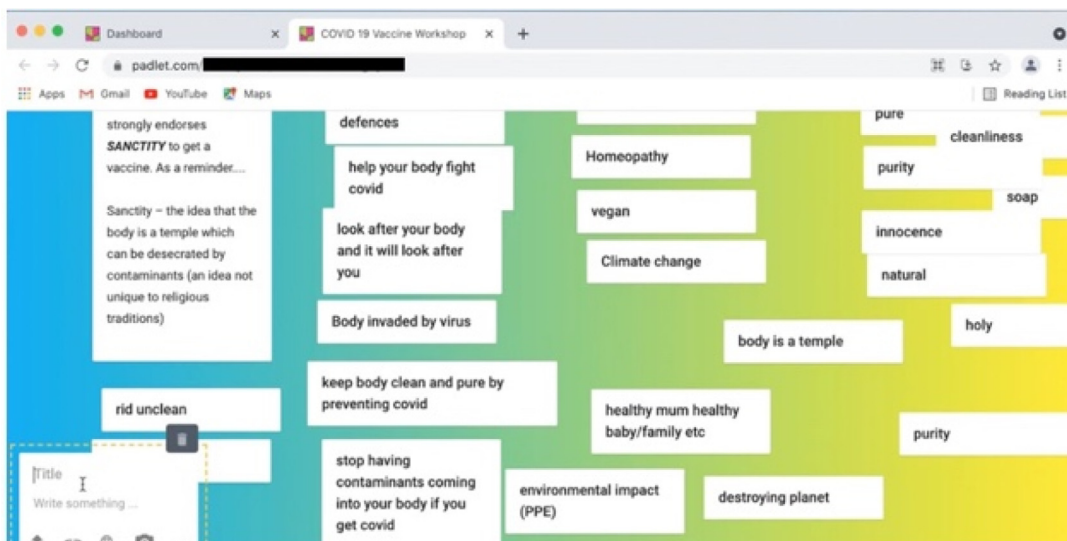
Dashboard

COVID 19 Vaccine Workshop

padlet.com/

Apps Gmail YouTube Maps

Reading List

strongly endorses *SANCTITY* to get a vaccine. As a reminder....

Sanctity – the idea that the body is a temple which can be desecrated by contaminants (an idea not unique to religious traditions)

rid unclean

Title

Write something ...

defences

help your body fight covid

look after your body and it will look after you

Body invaded by virus

keep body clean and pure by preventing covid

stop having contaminants coming into your body if you get covid

Homeopathy

vegan

Climate change

healthy mum healthy baby/family etc

environmental impact (PPE)

destroying planet

body is a temple

pure

cleanliness

purity

soap

innocence

natural

holy

purity